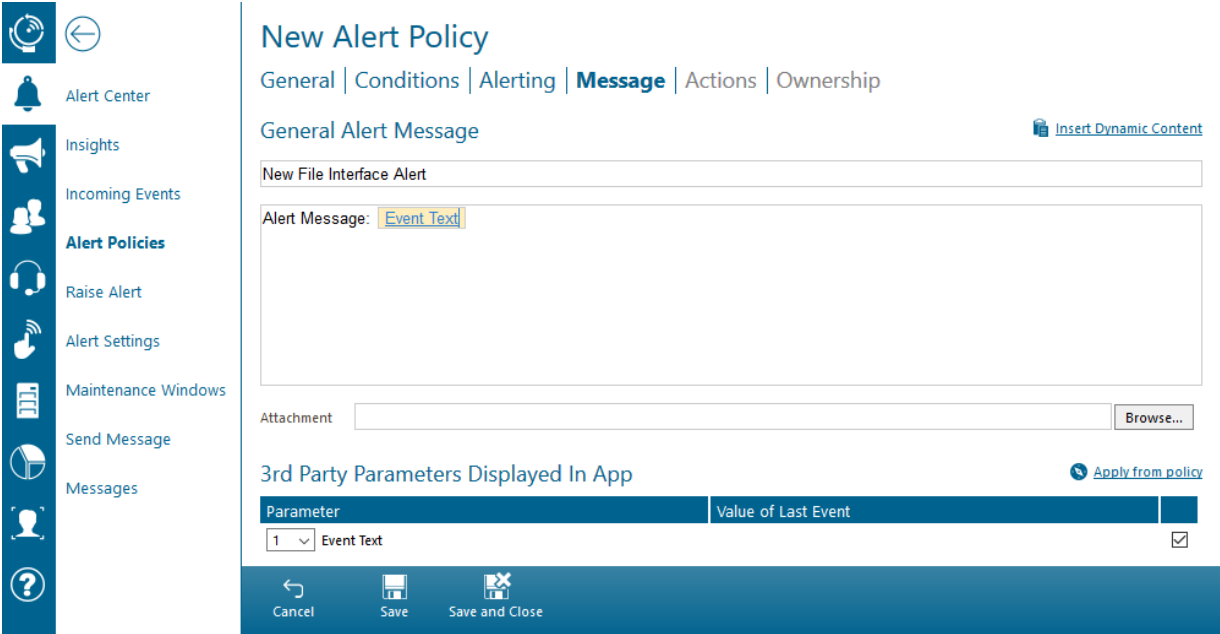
Alert Center
Insights
Incoming Events
Alert Policies
Raise Alert
Alert Settings
Maintenance Windows
Send Message
Messages

New Alert Policy

General | Conditions | Alerting | Message | Actions | Ownership

General Alert Message

Insert Dynamic Content

New File Interface Alert

Alert Message: Event Text

Attachment

Browse...

3rd Party Parameters Displayed In App

Apply from policy

| Parameter | Value of Last Event | |
|---|---|---|
| 1 Event Text | | |

Cancel
Save
Save and Close